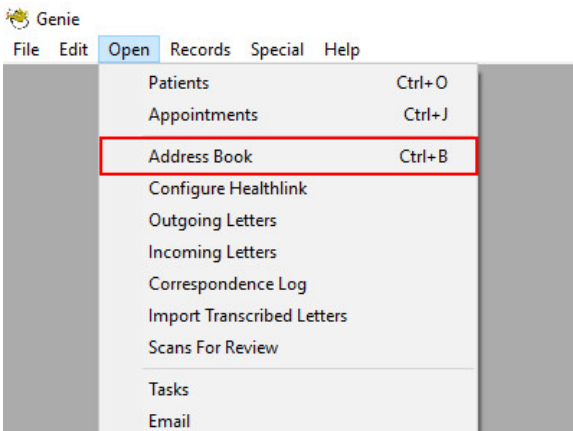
Genie

File Edit Open Records Special Help

Patients Ctrl+O
Appointments Ctrl+J
Address Book Ctrl+B
Configure Healthlink
Outgoing Letters
Incoming Letters
Correspondence Log
Import Transcribed Letters
Scans For Review
Tasks
Email